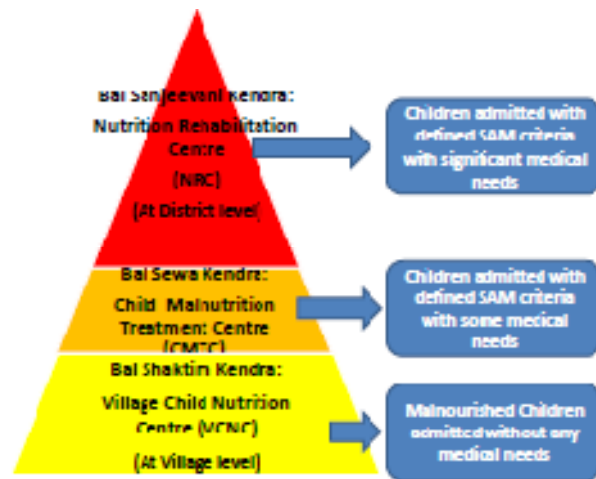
Bal Sanjeevani Kendra: Nutrition Rehabilitation Centre (NRC) (At District level)

Children admitted with defined SAM criteria with significant medical needs

Bal Sewa Kendra: Child Malnutrition Treatment Centre (CMTC)

Children admitted with defined SAM criteria with some medical needs

Bal Shaktim Kendra: Village Child Nutrition Centre (VCNC) (At Village level)

Malnourished Children admitted without any medical needs